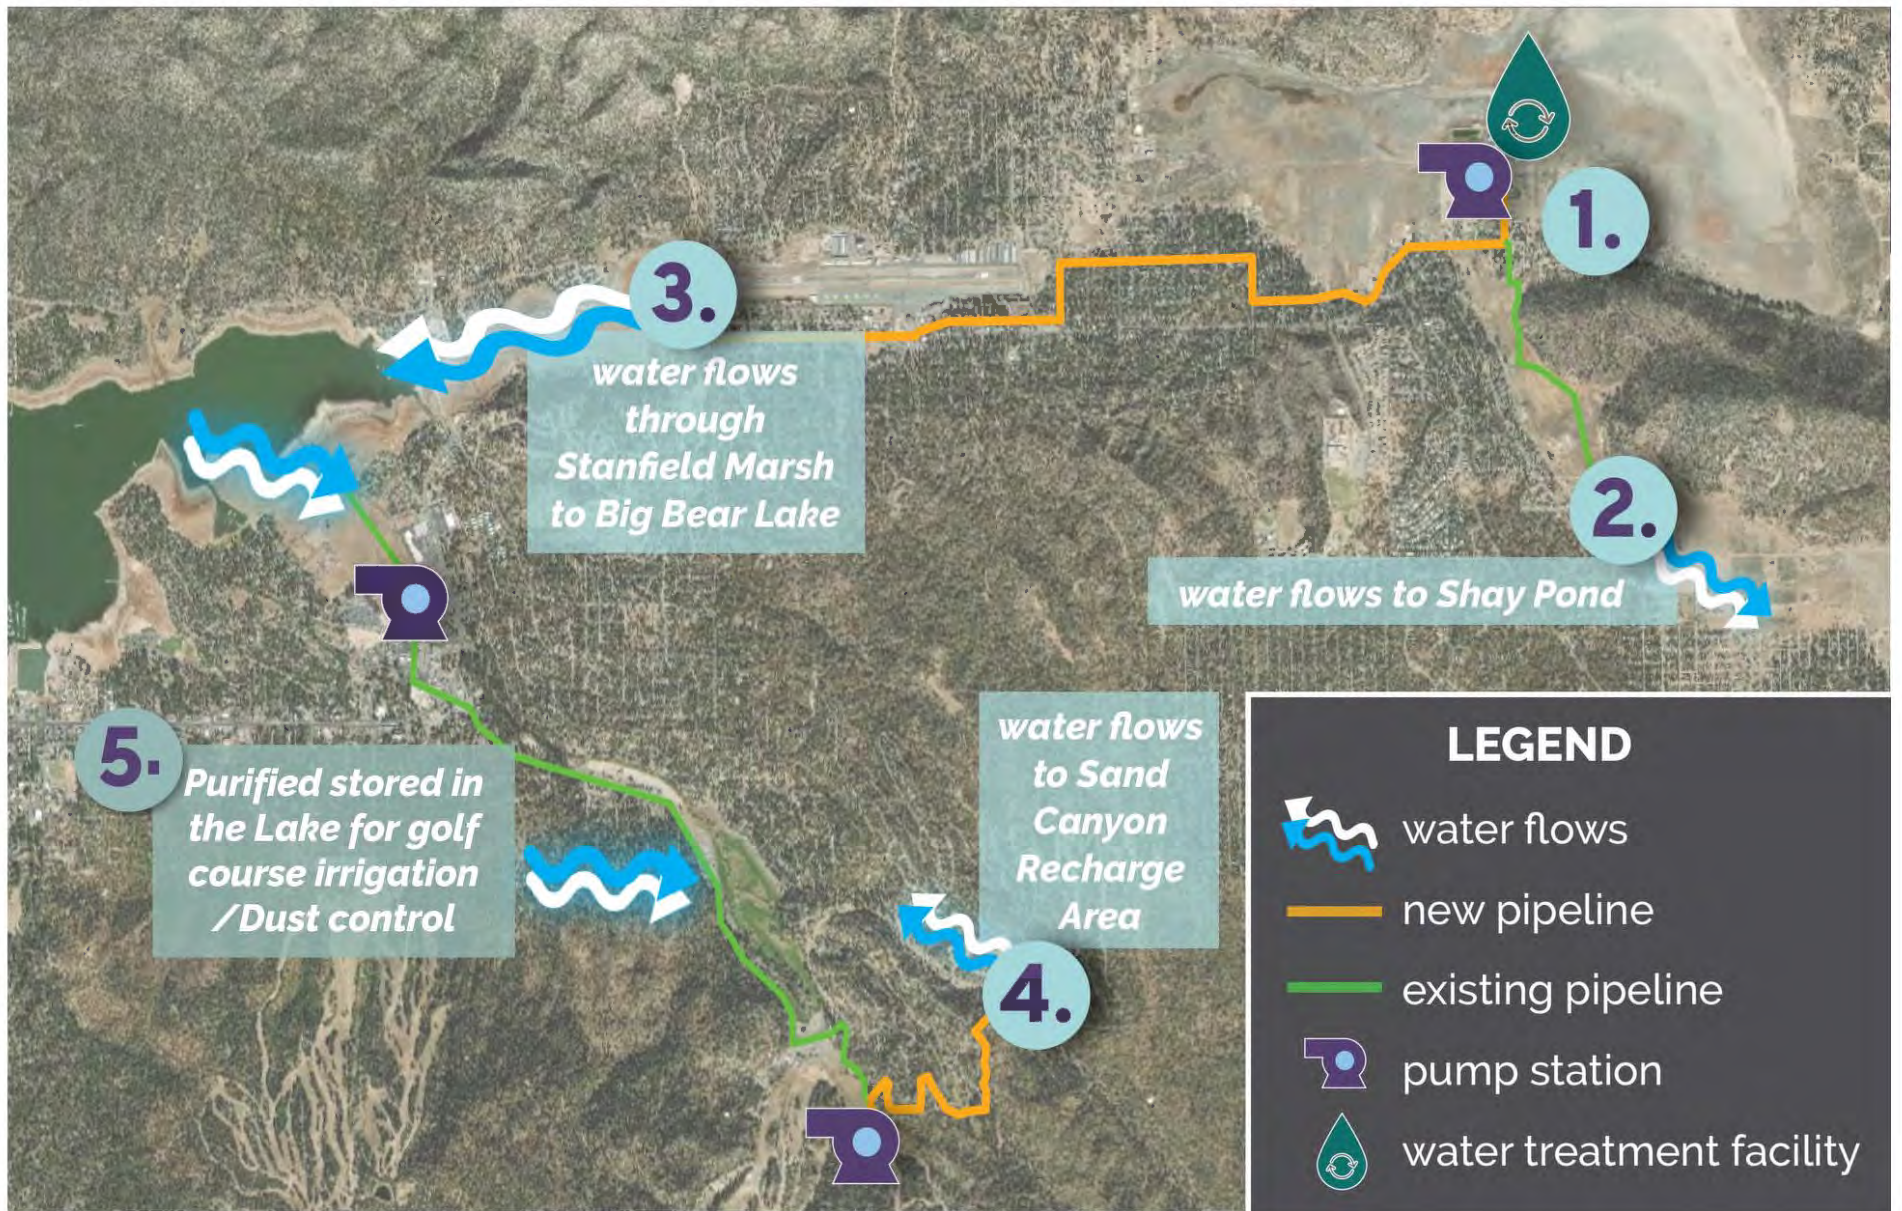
1.

3.

water flows through Stanfield Marsh to Big Bear Lake

2.

water flows to Shay Pond

5.

Purified stored in the Lake for golf course irrigation /Dust control

water flows to Sand Canyon Recharge Area

4.

LEGEND

water flows

new pipeline

existing pipeline

pump station

water treatment facility